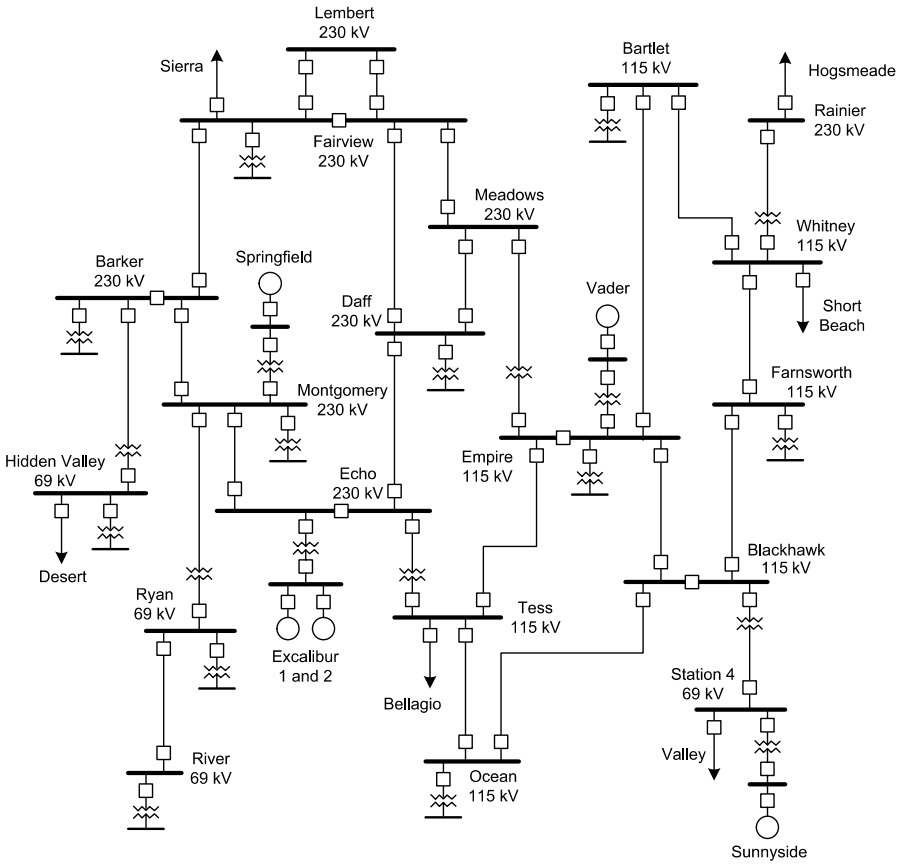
Lembert
230 kV

Sierra

Fairview
230 kV

Bartlet
115 kV

Hogsmeade

Rainier
230 kV

Meadows
230 kV

Whitney
115 kV

Barker
230 kV

Springfield

Daff
230 kV

Vader

Short
Beach

Montgomery
230 kV

Farnsworth
115 kV

Empire
115 kV

Hidden Valley
69 kV

Echo
230 kV

Desert

Blackhawk
115 kV

Ryan
69 kV

Tess
115 kV

Excalibur
1 and 2

Bellagio

Station 4
69 kV

Valley

River
69 kV

Ocean
115 kV

Sunnyside